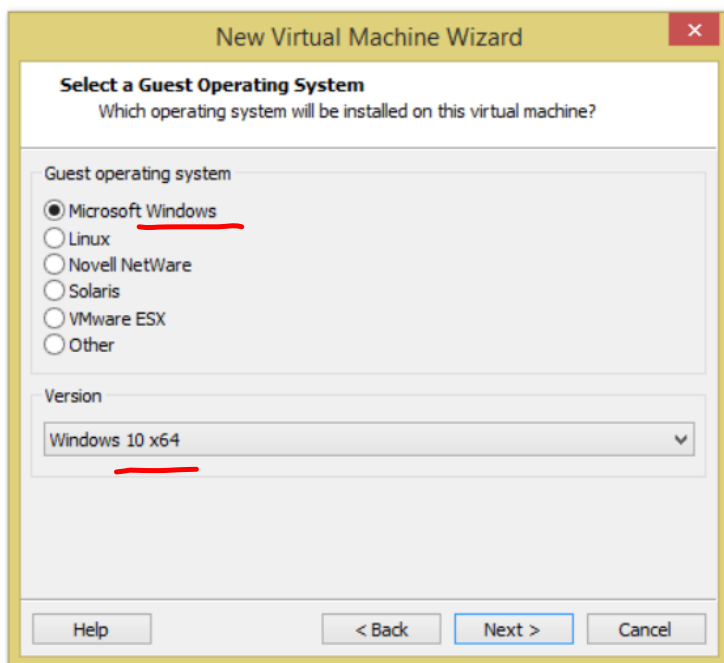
New Virtual Machine Wizard

Select a Guest Operating System
Which operating system will be installed on this virtual machine?

Guest operating system

Microsoft Windows
Linux
Novell NetWare
Solaris
VMware ESX
Other

Version

Windows 10 x64

Help
< Back
Next >
Cancel